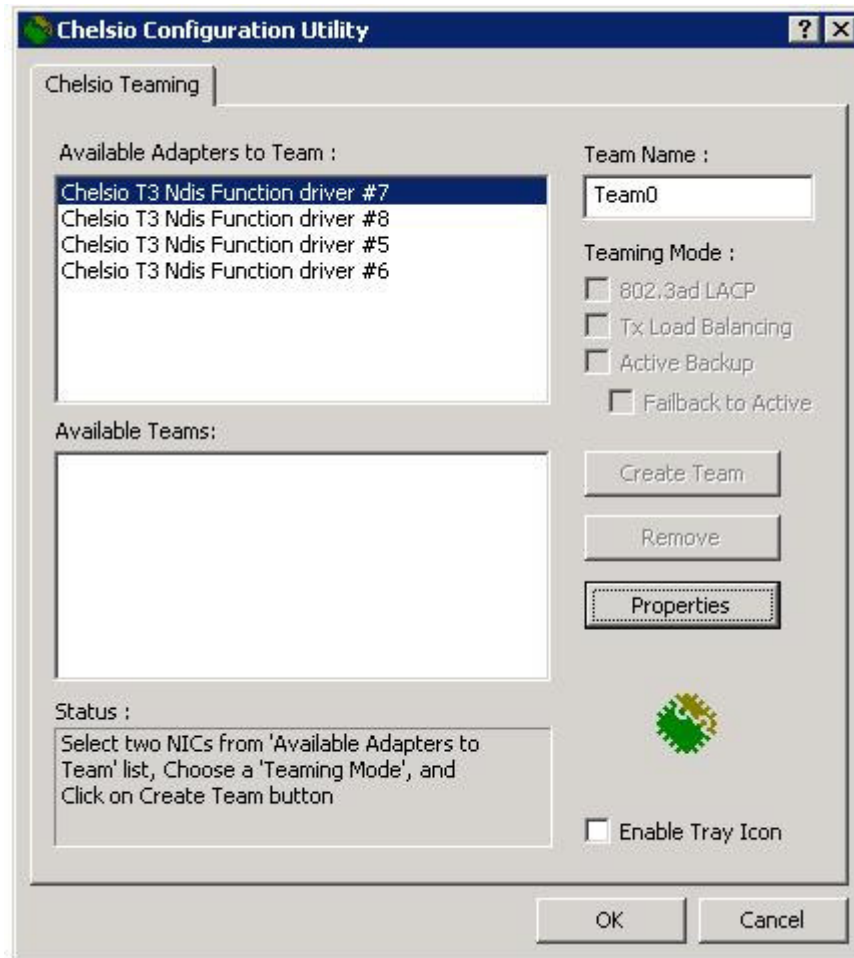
Chelsio Configuration Utility

?

Chelsio Teaming

Available Adapters to Team :

Chelsio T3 Ndis Function driver #7
Chelsio T3 Ndis Function driver #8
Chelsio T3 Ndis Function driver #5
Chelsio T3 Ndis Function driver #6

Team Name :

Team0

Teaming Mode :

802.3ad LACP

Tx Load Balancing

Active Backup

Failback to Active

Available Teams:

Create Team

Remove

Properties

Status :

Select two NICs from 'Available Adapters to Team' list, Choose a 'Teaming Mode', and Click on Create Team button

Enable Tray Icon

OK

Cancel